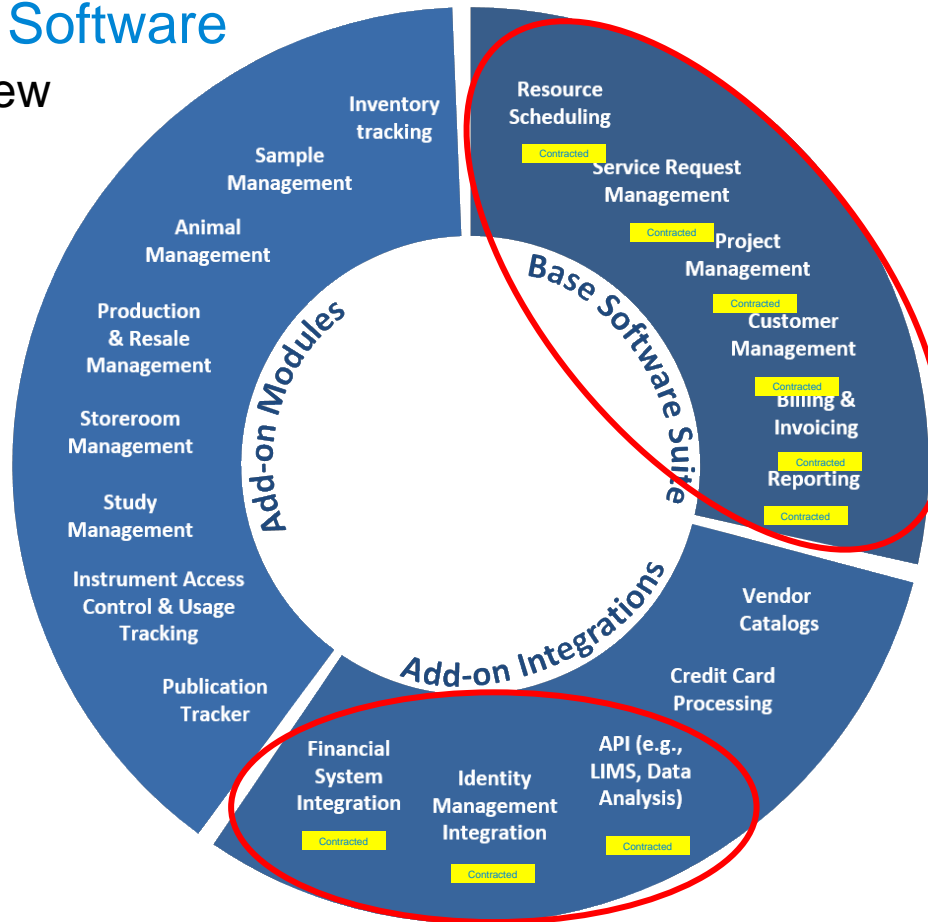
Software

ew

Add-on Modules

Inventory tracking

Sample Management

Animal Management

Production & Resale Management

Storeroom Management

Study Management

Instrument Access Control & Usage Tracking

Publication Tracker

Base Software Suite

Resource Scheduling

Contracted

Service Request Management

Contracted

Project Management

Contracted

Customer Management

Contracted

Billing & Invoicing

Contracted

Reporting

Contracted

Add-on Integrations

Vendor Catalogs

Credit Card Processing

Financial System Integration

Contracted

Identity Management Integration

Contracted

API (e.g., LIMS, Data Analysis)

Contracted